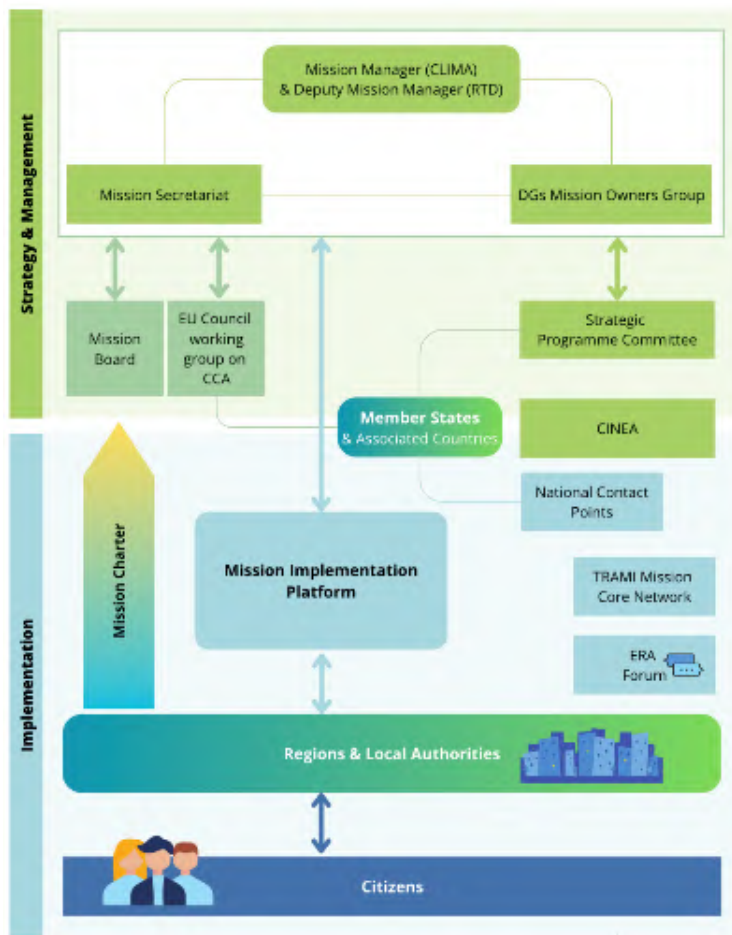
Strategy & Management

Mission Manager (CLIMA) & Deputy Mission Manager (RTD)

Mission Secretariat

DGs Mission Owners Group

Mission Board

EU Council working group on CCA

Strategic Programme Committee

Member States & Associated Countries

CINEA

National Contact Points

Implementation

Mission Charter

Mission Implementation Platform

TRAMI Mission Core Network

ERA Forum

Regions & Local Authorities

Citizens